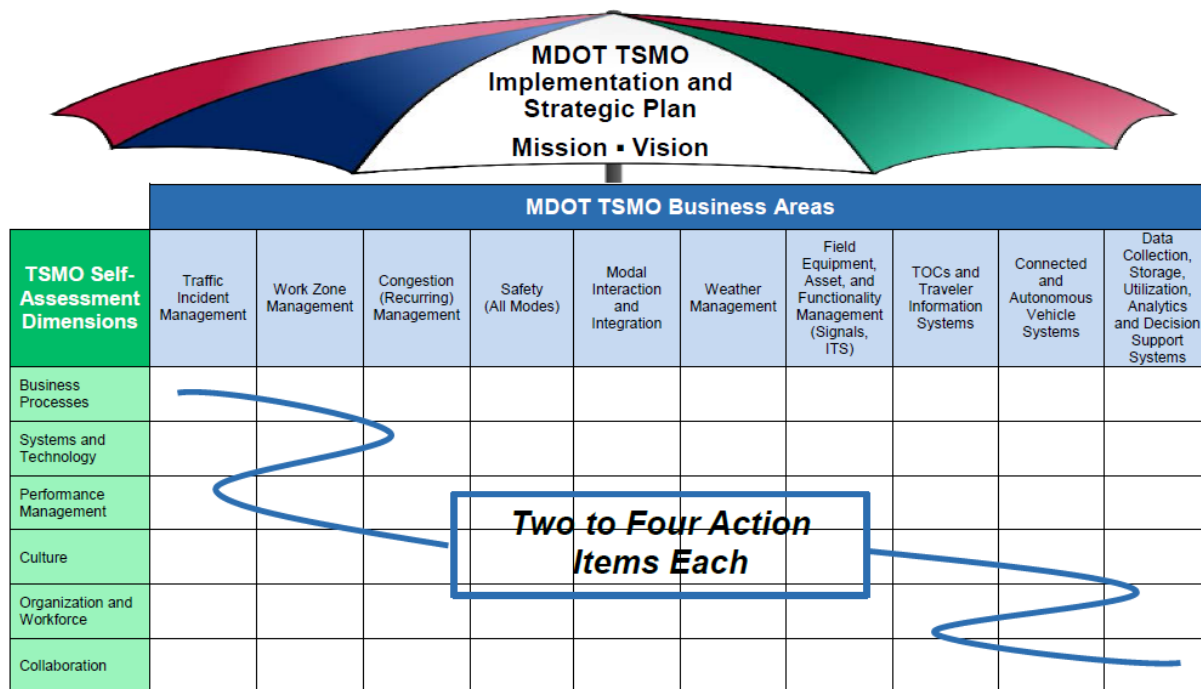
MDOT TSMO Implementation and Strategic Plan
Mission ▪ Vision

MDOT TSMO Business Areas

| TSMO Self-Assessment Dimensions | Traffic Incident Management | Work Zone Management | Congestion (Recurring) Management | Safety (All Modes) | Modal Interaction and Integration | Weather Management | Field Equipment, Asset, and Functionality Management (Signals, ITS) | TOCs and Traveler Information Systems | Connected and Autonomous Vehicle Systems | Data Collection, Storage, Utilization, Analytics and Decision Support Systems |
|---|---|---|---|---|---|---|---|---|---|---|
| Business Processes | | | | | | | | | | |
| Systems and Technology | | | | | | | | | | |
| Performance Management | | | | | | | | | | |
| Culture | | | | | | | | | | |
| Organization and Workforce | | | | | | | | | | |
| Collaboration | | | | | | | | | | |

Two to Four Action Items Each